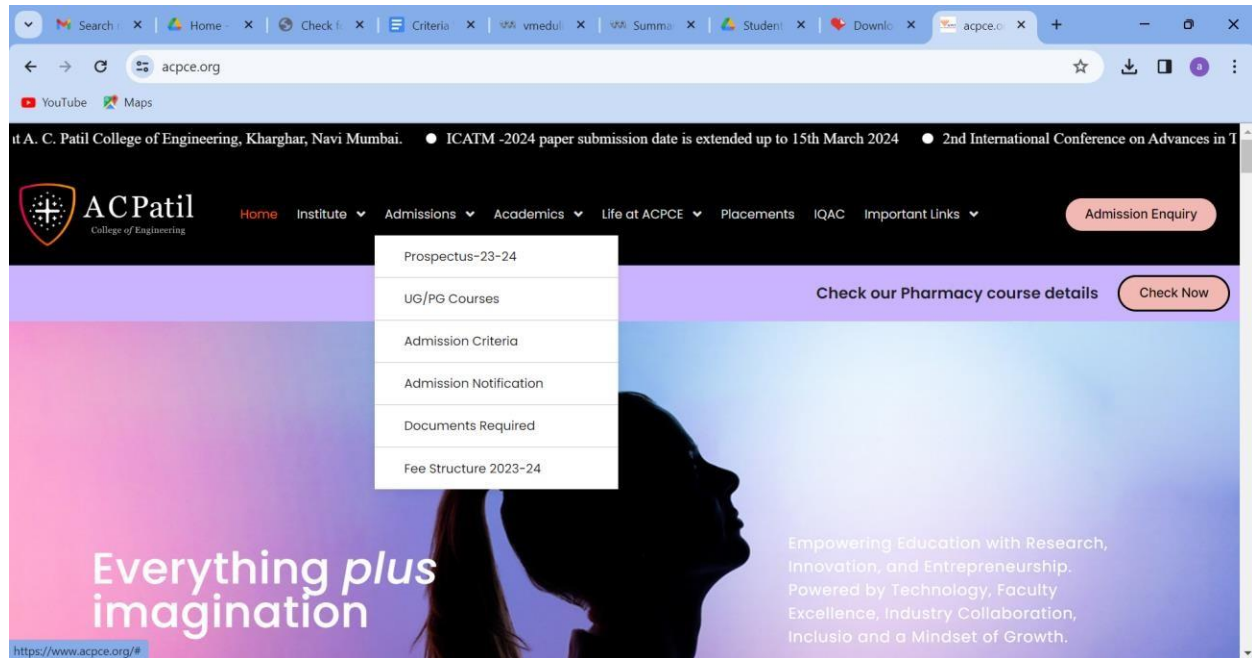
Search × Home × Check × Criteria × vmedul × Summa × Student × Downlo × acpce.o × +

acpce.org

YouTube Maps

t A. C. Patil College of Engineering, Kharghar, Navi Mumbai. ● ICATM -2024 paper submission date is extended up to 15th March 2024 ● 2nd International Conference on Advances in T

ACPatil
College of Engineering

Home Institute Admissions Academics Life at ACPCE Placements IQAC Important Links

Admission Enquiry

Prospectus-23-24

UG/PG Courses

Admission Criteria

Admission Notification

Documents Required

Fee Structure 2023-24

Check our Pharmacy course details

Check Now

Everything plus imagination

Empowering Education with Research, Innovation, and Entrepreneurship. Powered by Technology, Faculty Excellence, Industry Collaboration, Inclusio and a Mindset of Growth.

https://www.acpce.org/#